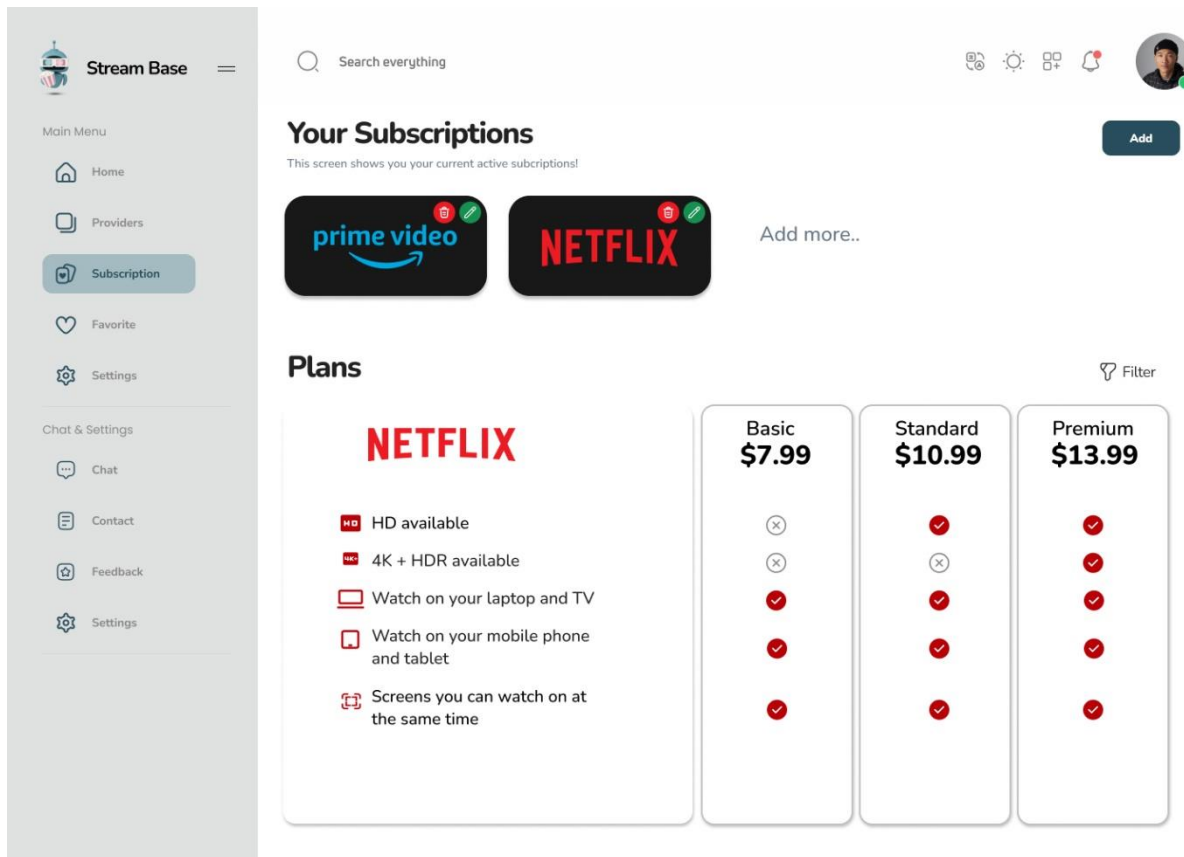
Stream Base

Main Menu

Home

Providers

Subscription

Favorite

Settings

Chat & Settings

Chat

Contact

Feedback

Settings

Search everything

Your Subscriptions

This screen shows you your current active subcriptions!

Add

prime video

NETFLIX

Add more..

Plans

Filter

NETFLIX

| | Basic $7.99 | Standard $10.99 | Premium $13.99 |
|---|---|---|---|
| HD available | ✗ | ✓ | ✓ |
| 4K + HDR available | ✗ | ✗ | ✓ |
| Watch on your laptop and TV | ✓ | ✓ | ✓ |
| Watch on your mobile phone and tablet | ✓ | ✓ | ✓ |
| Screens you can watch on at the same time | ✓ | ✓ | ✓ |